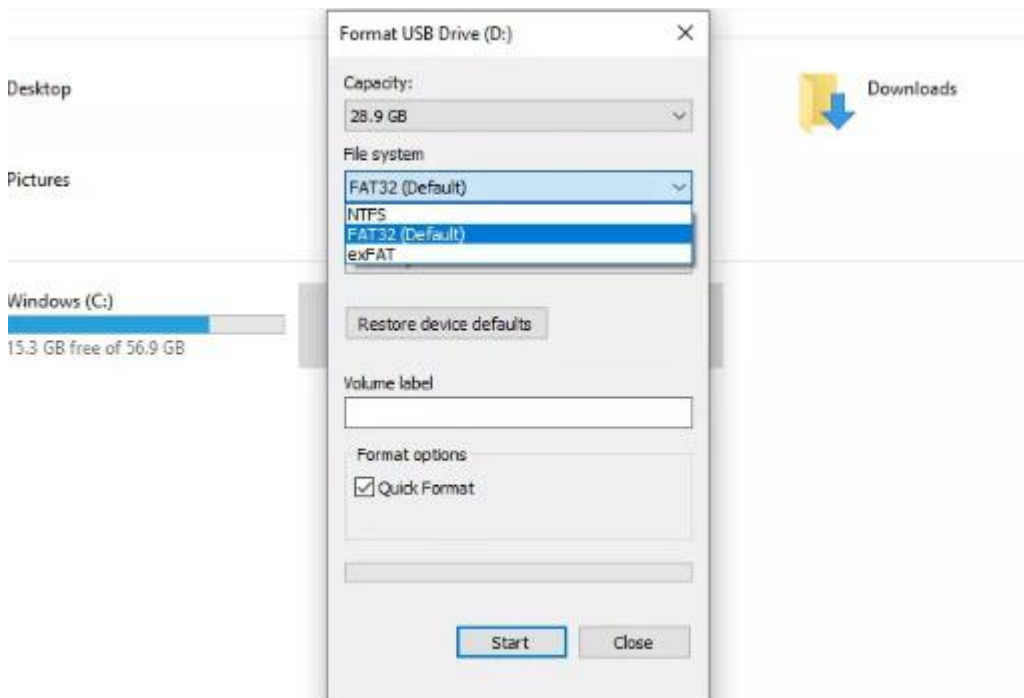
Desktop

Pictures

Windows (C:)

15.3 GB free of 56.9 GB

Format USB Drive (D:)

Capacity:

28.9 GB

File system

FAT32 (Default)

NTFS

FAT32 (Default)

exFAT

Restore device defaults

Volume label

Format options

Quick Format

Start

Close

Downloads